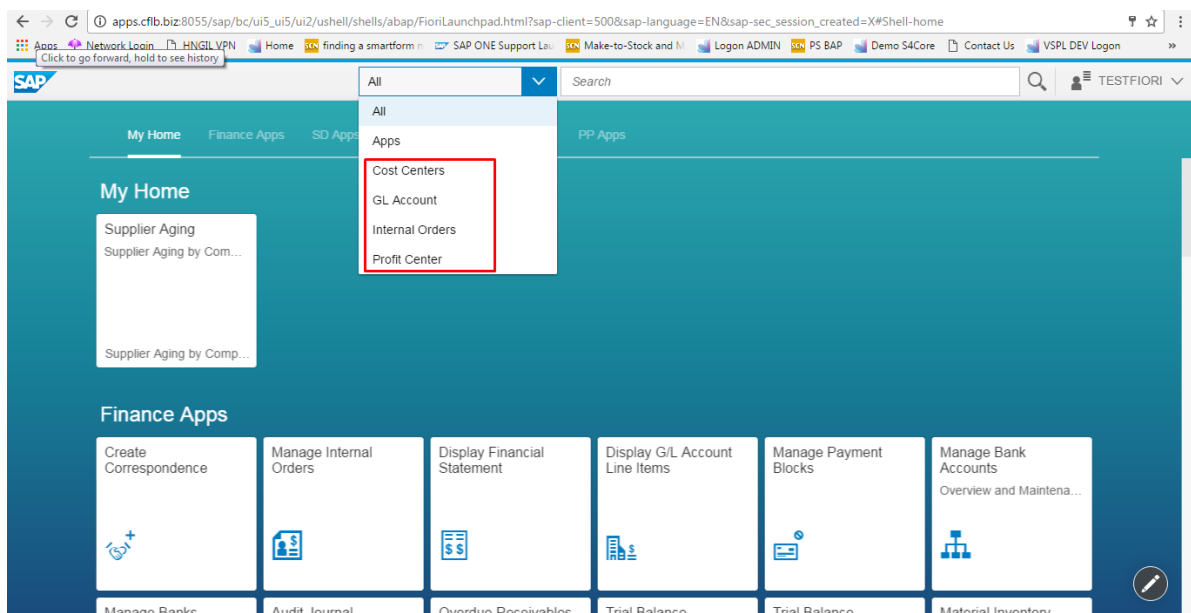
apps.cflb.biz:8055/sap/bc/ui5_ui5/ui2/ushell/shells/abap/FioriLaunchpad.html?sap-client=500&sap-language=EN&sap-sec_session_created=X#Shell-home

Apps Network Login HNGIL VPN Home finding a smartform n SAP ONE Support Lau Make-to-Stock and M Logon ADMIN PS BAP Demo S4Core Contact Us VSPL DEV Logon »

Click to go forward, hold to see history

SAP

All

Search

TESTFIORI

All
Apps
Cost Centers
GL Account
Internal Orders
Profit Center

My Home Finance Apps SD Apps PP Apps

My Home

Supplier Aging
Supplier Aging by Com...
Supplier Aging by Comp...

Finance Apps

Create Correspondence

Manage Internal Orders

Display Financial Statement

Display G/L Account Line Items

Manage Payment Blocks

Manage Bank Accounts
Overview and Maintena...

Manage Banks
Audit Journal
Overdue Receivables
Trial Balance
Trial Balance
Material Inventory